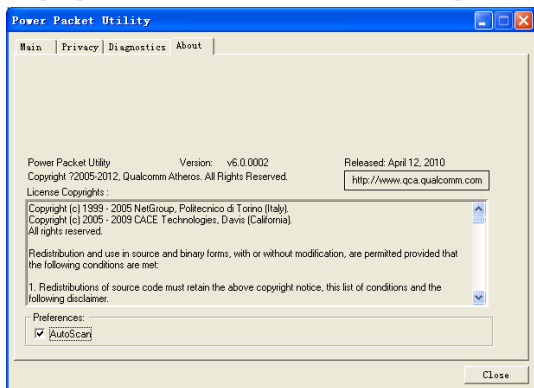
Power Packet Utility

Main | Privacy | Diagnostics | About

Power Packet Utility Version: v6.0.0002 Released: April 12, 2010
Copyright ?2005-2012, Qualcomm Atheros. All Rights Reserved.
http://www.qca.qualcomm.com
License Copyrights :

Copyright (c) 1999 - 2005 NetGroup, Politecnico di Torino (Italy).
Copyright (c) 2005 - 2009 CACE Technologies, Davis (California).
All rights reserved.

Redistribution and use in source and binary forms, with or without modification, are permitted provided that the following conditions are met:

1. Redistributions of source code must retain the above copyright notice, this list of conditions and the following disclaimer.

Preferences:
AutoScan

Close